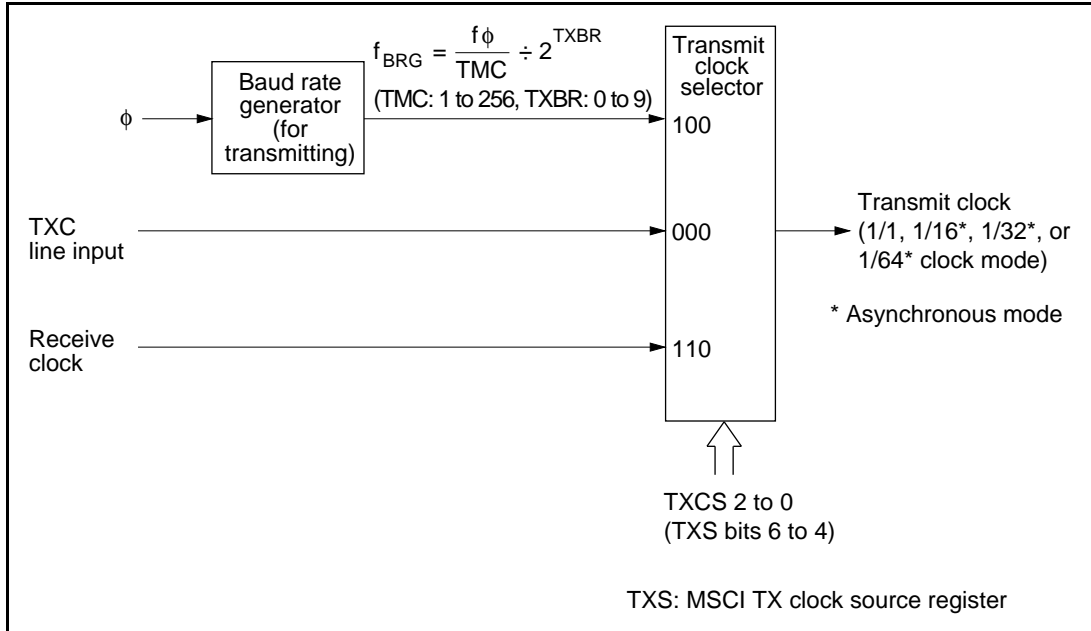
$\phi$

Baud rate generator (for transmitting)

$f_{BRG} = \frac{f\phi}{TMC} \div 2^{TXBR}$

(TMC: 1 to 256, TXBR: 0 to 9)

Transmit clock selector

100

TXC line input

000

Receive clock

110

Transmit clock (1/1, 1/16*, 1/32*, or 1/64* clock mode)

* Asynchronous mode

TXCS 2 to 0 (TXS bits 6 to 4)

TXS: MSCI TX clock source register